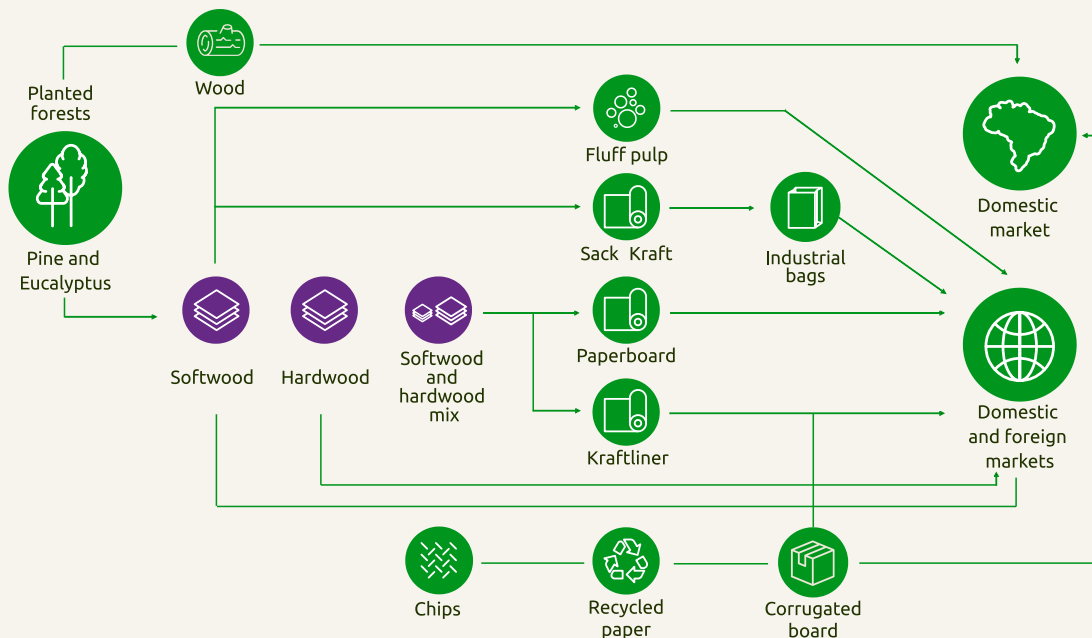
Wood

Planted forests

Pine and Eucalyptus

Fluff pulp

Sack Kraft

Industrial bags

Domestic market

Softwood

Hardwood

Softwood and hardwood mix

Paperboard

Kraftliner

Domestic and foreign markets

Chips

Recycled paper

Corrugated board